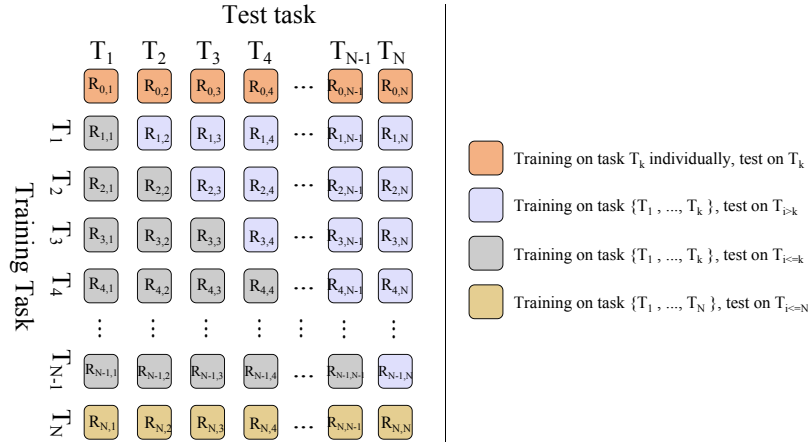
Test task

| | $T_1$ | $T_2$ | $T_3$ | $T_4$ | … | $T_{N-1}$ | $T_N$ |
|---|---|---|---|---|---|---|---|
| | $R_{0,1}$ | $R_{0,2}$ | $R_{0,3}$ | $R_{0,4}$ | … | $R_{0,N-1}$ | $R_{0,N}$ |
| $T_1$ | $R_{1,1}$ | $R_{1,2}$ | $R_{1,3}$ | $R_{1,4}$ | … | $R_{1,N-1}$ | $R_{1,N}$ |
| $T_2$ | $R_{2,1}$ | $R_{2,2}$ | $R_{2,3}$ | $R_{2,4}$ | … | $R_{2,N-1}$ | $R_{2,N}$ |
| $T_3$ | $R_{3,1}$ | $R_{3,2}$ | $R_{3,3}$ | $R_{3,4}$ | … | $R_{3,N-1}$ | $R_{3,N}$ |
| $T_4$ | $R_{4,1}$ | $R_{4,2}$ | $R_{4,3}$ | $R_{4,4}$ | … | $R_{4,N-1}$ | $R_{4,N}$ |
| ⋮ | ⋮ | ⋮ | ⋮ | ⋮ | ⋮ | ⋮ | ⋮ |
| $T_{N-1}$ | $R_{N-1,1}$ | $R_{N-1,2}$ | $R_{N-1,3}$ | $R_{N-1,4}$ | … | $R_{N-1,N-1}$ | $R_{N-1,N}$ |
| $T_N$ | $R_{N,1}$ | $R_{N,2}$ | $R_{N,3}$ | $R_{N,4}$ | … | $R_{N,N-1}$ | $R_{N,N}$ |

Training Task

Training on task $T_k$ individually, test on $T_k$

Training on task $\{T_1, ..., T_k\}$, test on $T_{i>k}$

Training on task $\{T_1, ..., T_k\}$, test on $T_{i<=k}$

Training on task $\{T_1, ..., T_N\}$, test on $T_{i<=N}$